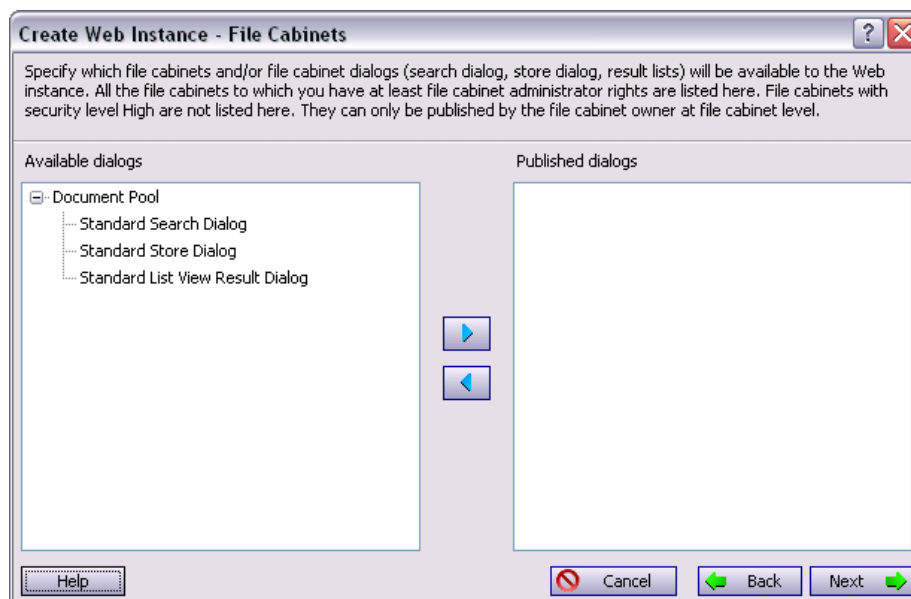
Create Web Instance - File Cabinets

?

Specify which file cabinets and/or file cabinet dialogs (search dialog, store dialog, result lists) will be available to the Web instance. All the file cabinets to which you have at least file cabinet administrator rights are listed here. File cabinets with security level High are not listed here. They can only be published by the file cabinet owner at file cabinet level.

Available dialogs

Document Pool
Standard Search Dialog
Standard Store Dialog
Standard List View Result Dialog

Published dialogs

Help

Cancel

Back

Next